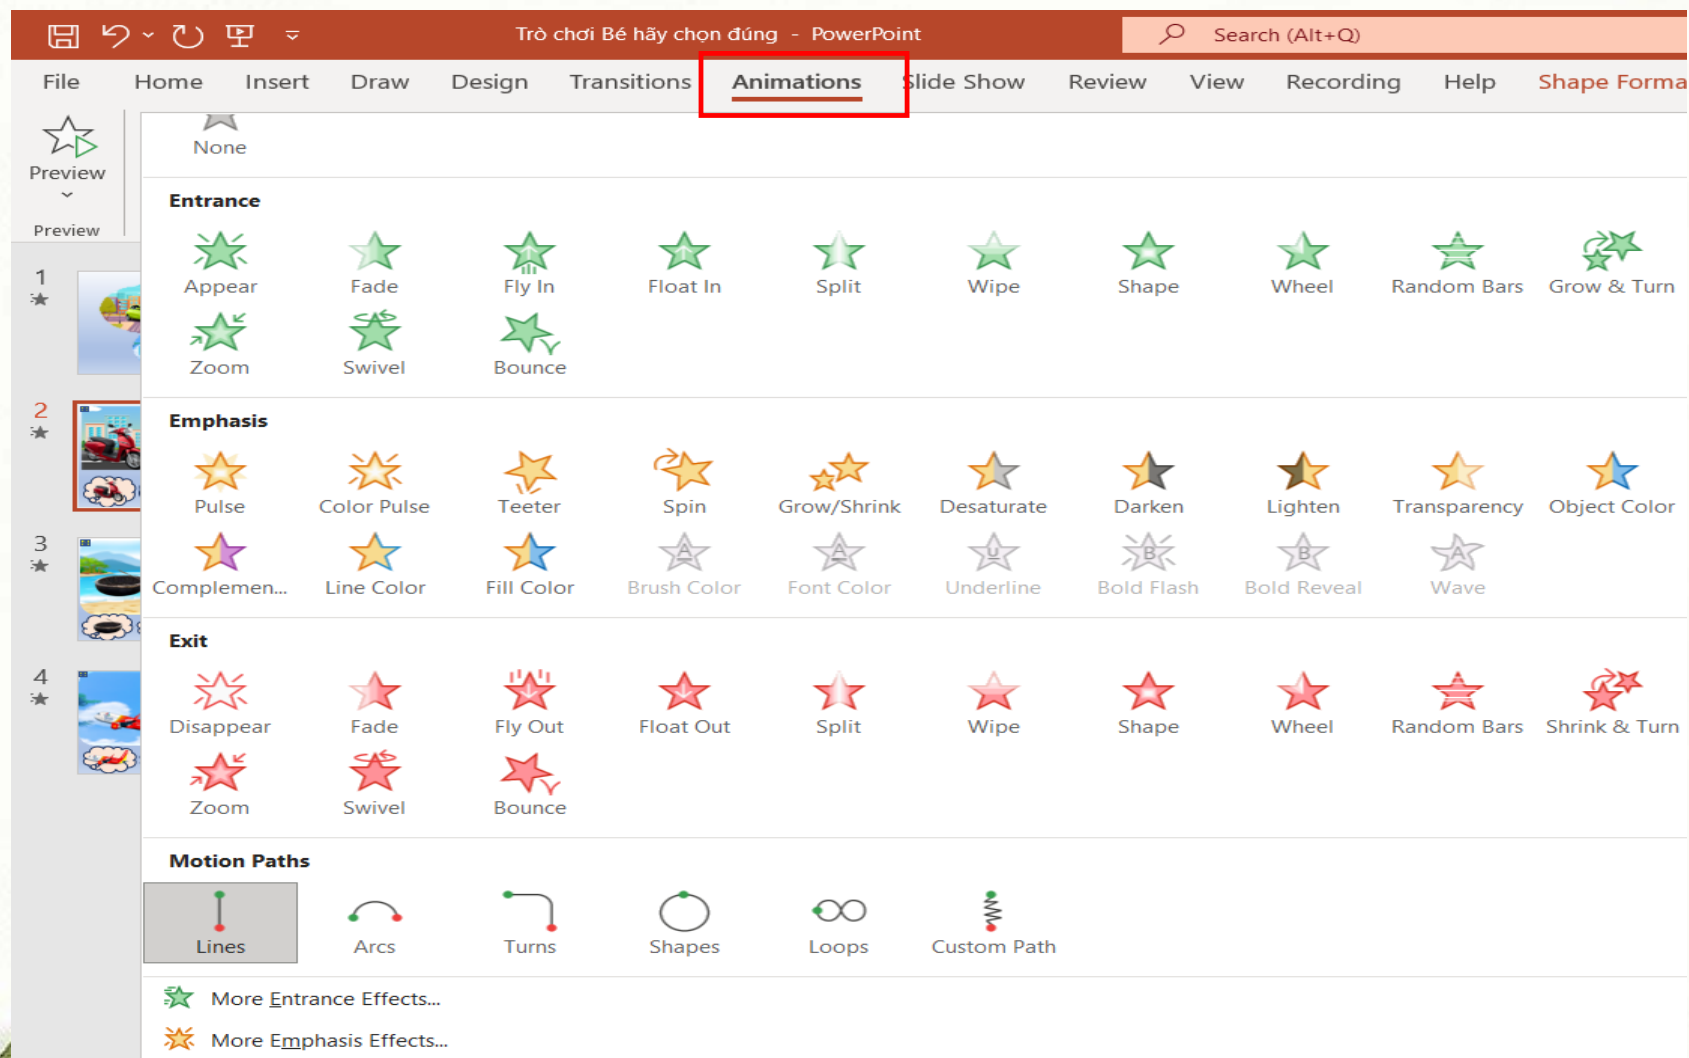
Trò chơi Bé hãy chọn đúng - PowerPoint

Search (Alt+Q)

File Home Insert Draw Design Transitions Animations Slide Show Review View Recording Help Shape Forma

Preview

Preview

None

Entrance

Appear Fade Fly In Float In Split Wipe Shape Wheel Random Bars Grow & Turn

Zoom Swivel Bounce

Emphasis

Pulse Color Pulse Teeter Spin Grow/Shrink Desaturate Darken Lighten Transparency Object Color

Complemen... Line Color Fill Color Brush Color Font Color Underline Bold Flash Bold Reveal Wave

Exit

Disappear Fade Fly Out Float Out Split Wipe Shape Wheel Random Bars Shrink & Turn

Zoom Swivel Bounce

Motion Paths

Lines Arcs Turns Shapes Loops Custom Path

More Entrance Effects...

More Emphasis Effects...

1

2

3

4